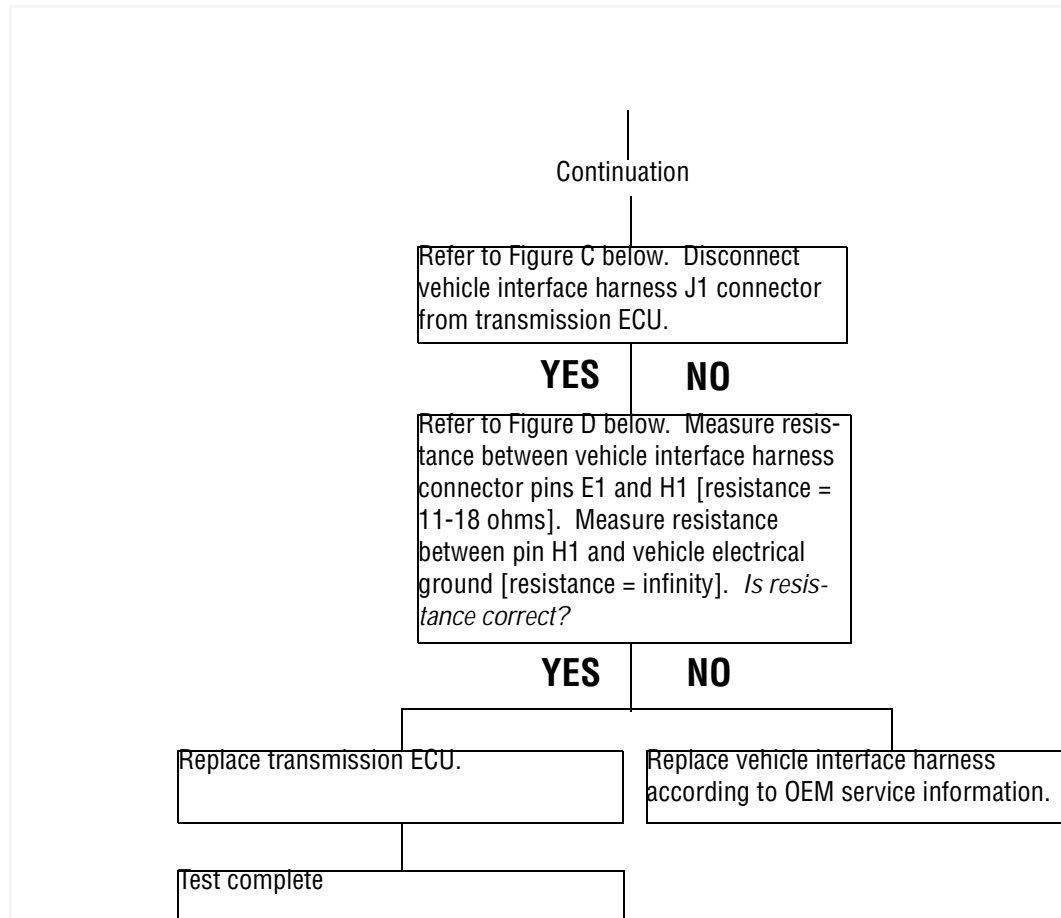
Continuation

Refer to Figure C below. Disconnect vehicle interface harness J1 connector from transmission ECU.

YES NO

Refer to Figure D below. Measure resistance between vehicle interface harness connector pins E1 and H1 [resistance = 11-18 ohms]. Measure resistance between pin H1 and vehicle electrical ground [resistance = infinity]. *Is resistance correct?*

YES NO

Replace transmission ECU.

Replace vehicle interface harness according to OEM service information.

Test complete